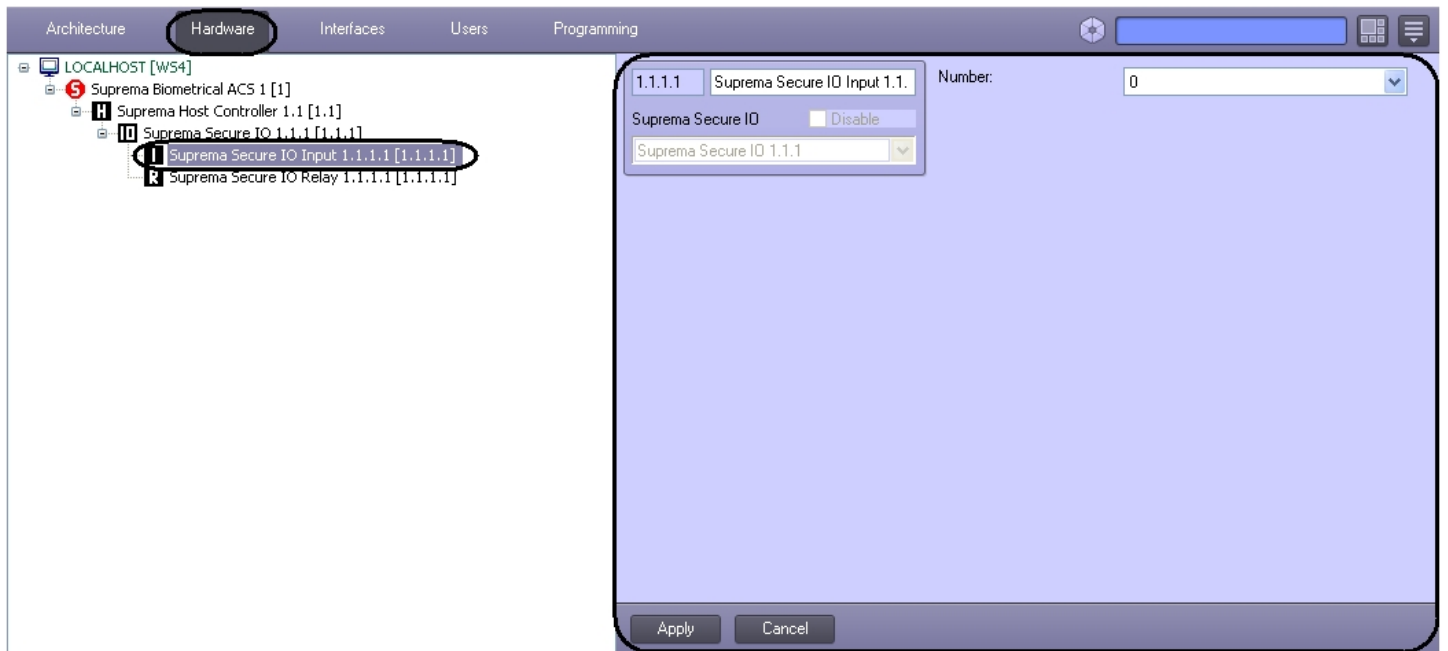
Architecture Hardware Interfaces Users Programming

LOCALHOST [WS4]
S Suprema Biometrical ACS 1 [1]
H Suprema Host Controller 1.1 [1.1]
IO Suprema Secure IO 1.1.1 [1.1.1]
I Suprema Secure IO Input 1.1.1.1 [1.1.1.1]
R Suprema Secure IO Relay 1.1.1.1 [1.1.1.1]

1.1.1.1 Suprema Secure IO Input 1.1.
Suprema Secure IO Disable
Suprema Secure IO 1.1.1
Number: 0

Apply Cancel